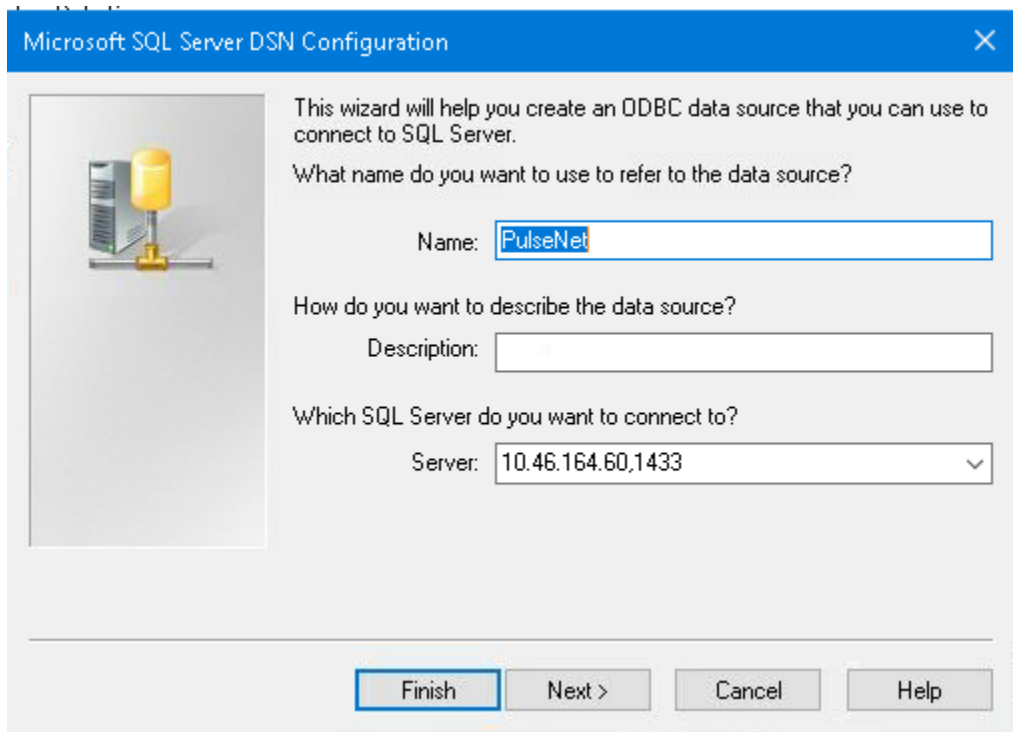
Microsoft SQL Server DSN Configuration

This wizard will help you create an ODBC data source that you can use to connect to SQL Server.

What name do you want to use to refer to the data source?

Name: PulseNet

How do you want to describe the data source?

Description:

Which SQL Server do you want to connect to?

Server: 10.46.164.60,1433

Finish Next > Cancel Help